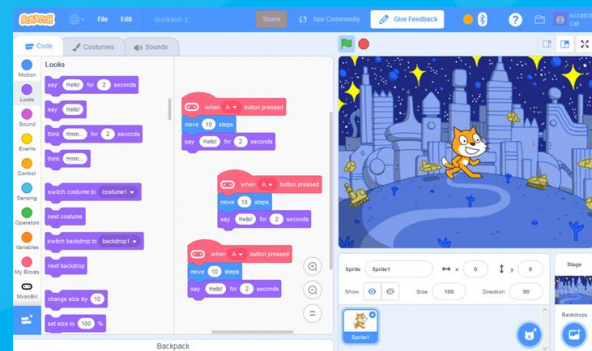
Scratch File Edit Untitled-1 Share See Community Give Feedback

Code Costumes Sounds

Motion
Looks
Sound
Events
Control
Sensing
Operators
Variables
My Blocks
Micro:bit

Looks

say Hello! for 2 seconds
say Hello!
think Hmm... for 2 seconds
think Hmm...
switch costume to costume1
next costume
switch backdrop to backdrop1
next backdrop
change size by 10
set size to 100 %

when A button pressed
move 10 steps
say Hello! for 2 seconds

when A button pressed
move 10 steps
say Hello! for 2 seconds

when A button pressed
move 10 steps
say Hello! for 2 seconds

Sprite Sprite1 x 0 y 0
Show Size 100 Direction 90
Sprite1

Stage
Backdrops

Backpack